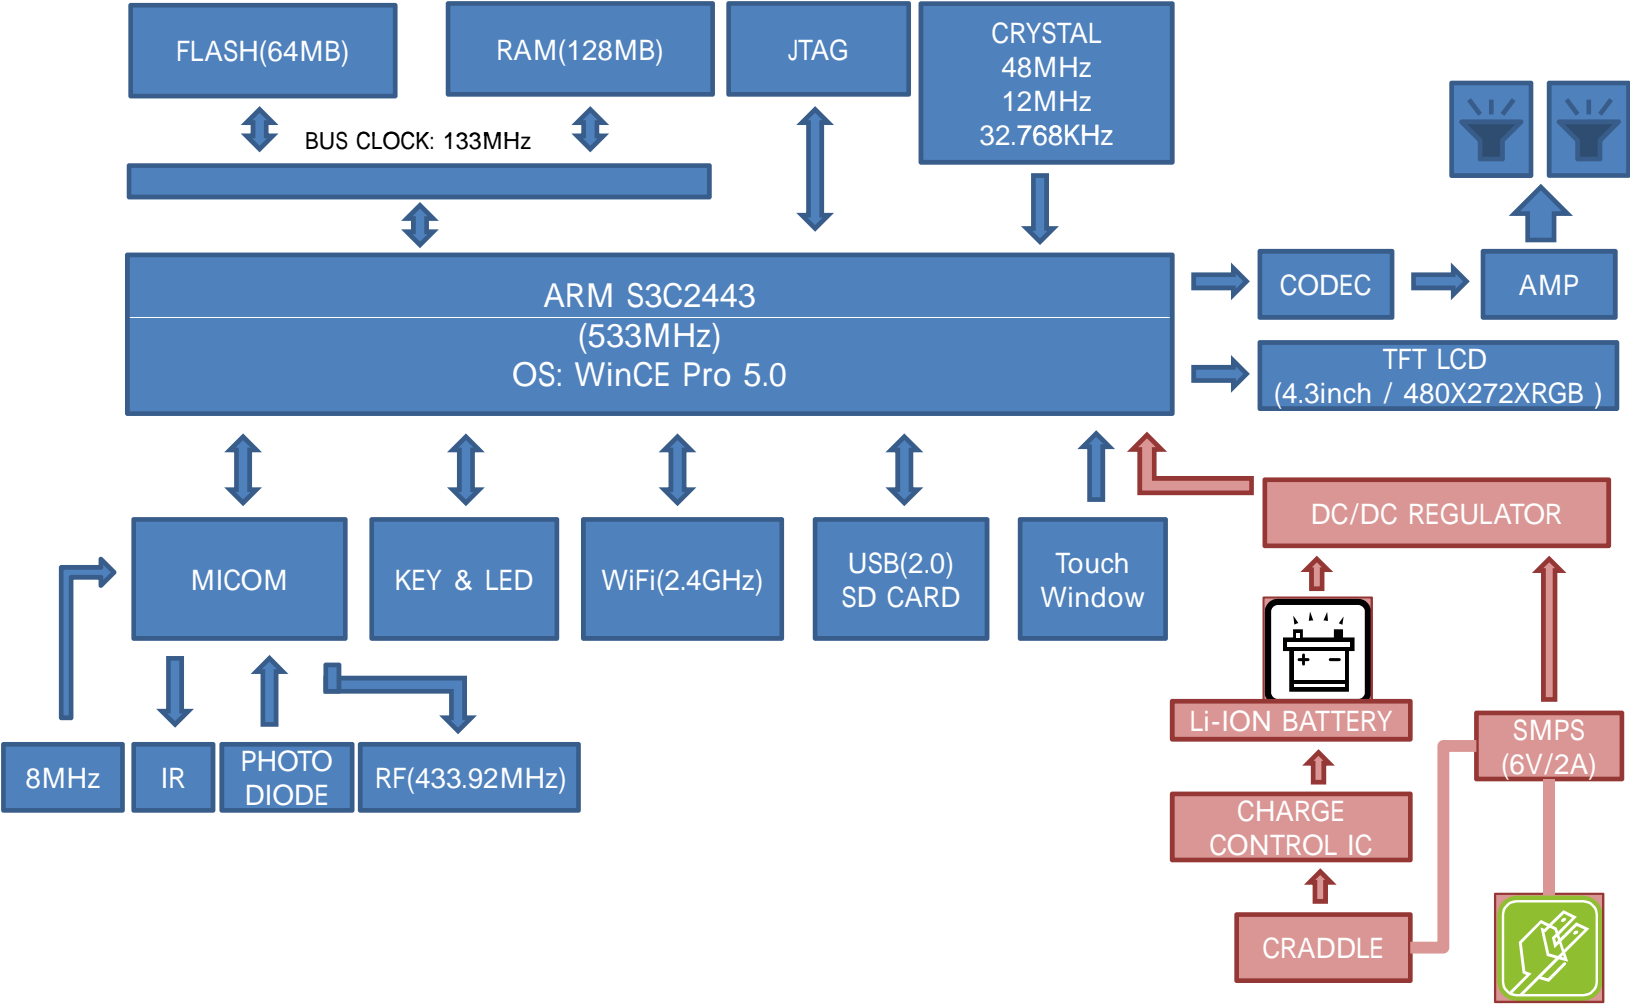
FLASH(64MB)

RAM(128MB)

JTAG

CRYSTAL
48MHz
12MHz
32.768KHz

BUS CLOCK: 133MHz

ARM S3C2443
(533MHz)
OS: WinCE Pro 5.0

CODEC

AMP

TFT LCD
(4.3inch / 480X272XRGB )

DC/DC REGULATOR

MICOM

KEY & LED

WiFi(2.4GHz)

USB(2.0)
SD CARD

Touch
Window

Li-ION BATTERY

SMPS
(6V/2A)

CHARGE
CONTROL IC

CRADDLE

8MHz

IR

PHOTO
DIODE

RF(433.92MHz)